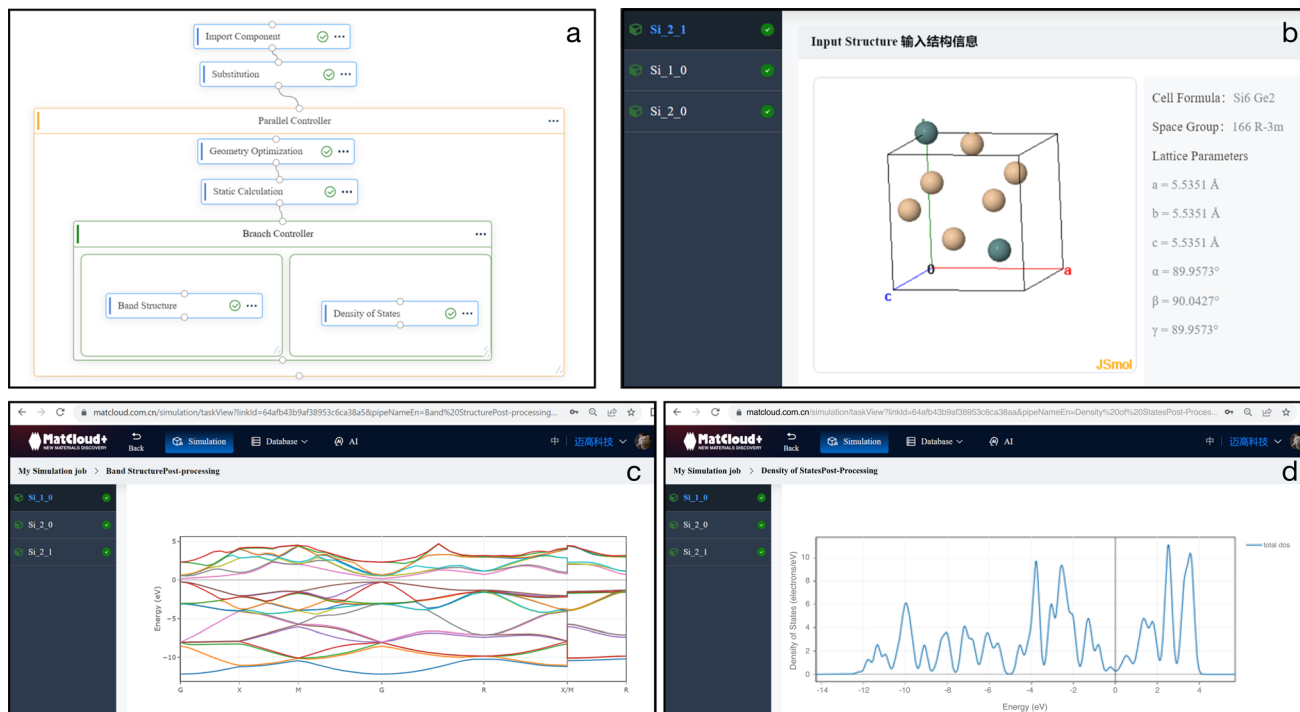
a

Import Component

Substitution

Parallel Controller

Geometry Optimization

Static Calculation

Branch Controller

Band Structure

Density of States

b

Si_2_1

Si_1_0

Si_2_0

Input Structure 输入结构信息

Cell Formula: Si6 Ge2

Space Group: 166 R-3m

Lattice Parameters

a = 5.5351 Å

b = 5.5351 Å

c = 5.5351 Å

α = 89.9573°

β = 90.0427°

γ = 89.9573°

0 a c

JSmol

c

matcloud.com.cn/simulation/taskView?linkId=64afb43b9af38953c6ca38a5&pipeNameEn=Band%20StructurePost-processing...

MatCloud+ NEW MATERIALS DISCOVERY Back Simulation Database AI 中 迈高科技

My Simulation job > Band StructurePost-processing

Si_1_0

Si_2_0

Si_2_1

5 0 -5 -10

Energy (eV)

G X M G R X/M R

d

matcloud.com.cn/simulation/taskView?linkId=64afb43b9af38953c6ca38aa&pipeNameEn=Density%20of%20StatesPost-Proces...

MatCloud+ NEW MATERIALS DISCOVERY Back Simulation Database AI 中 迈高科技

My Simulation job > Density of StatesPost-Processing

Si_1_0

Si_2_0

Si_2_1

total dos

Density of States (electrons/eV)

10 8 6 4 2 0

-14 -12 -10 -8 -6 -4 -2 0 2 4

Energy (eV)